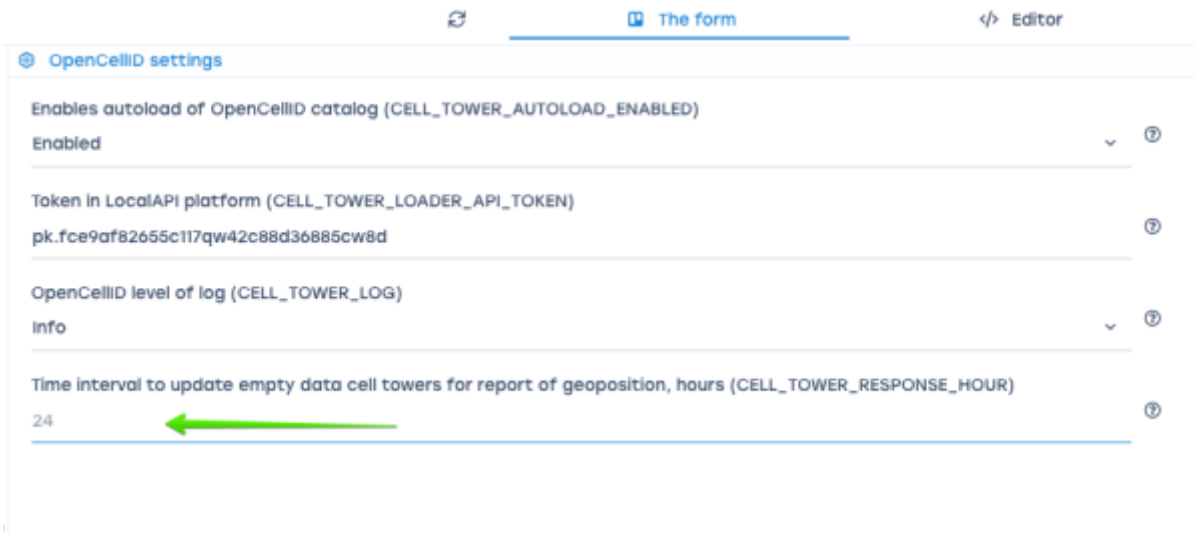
The form

</> Editor

OpenCellID settings

Enables autoload of OpenCellID catalog (CELL_TOWER_AUTOLOAD_ENABLED)

Enabled

Token in LocalAPI platform (CELL_TOWER_LOADER_API_TOKEN)

pk.fce9af82655c117qw42c88d36885cw8d

OpenCellID level of log (CELL_TOWER_LOG)

Info

Time interval to update empty data cell towers for report of geoposition, hours (CELL_TOWER_RESPONSE_HOUR)

24